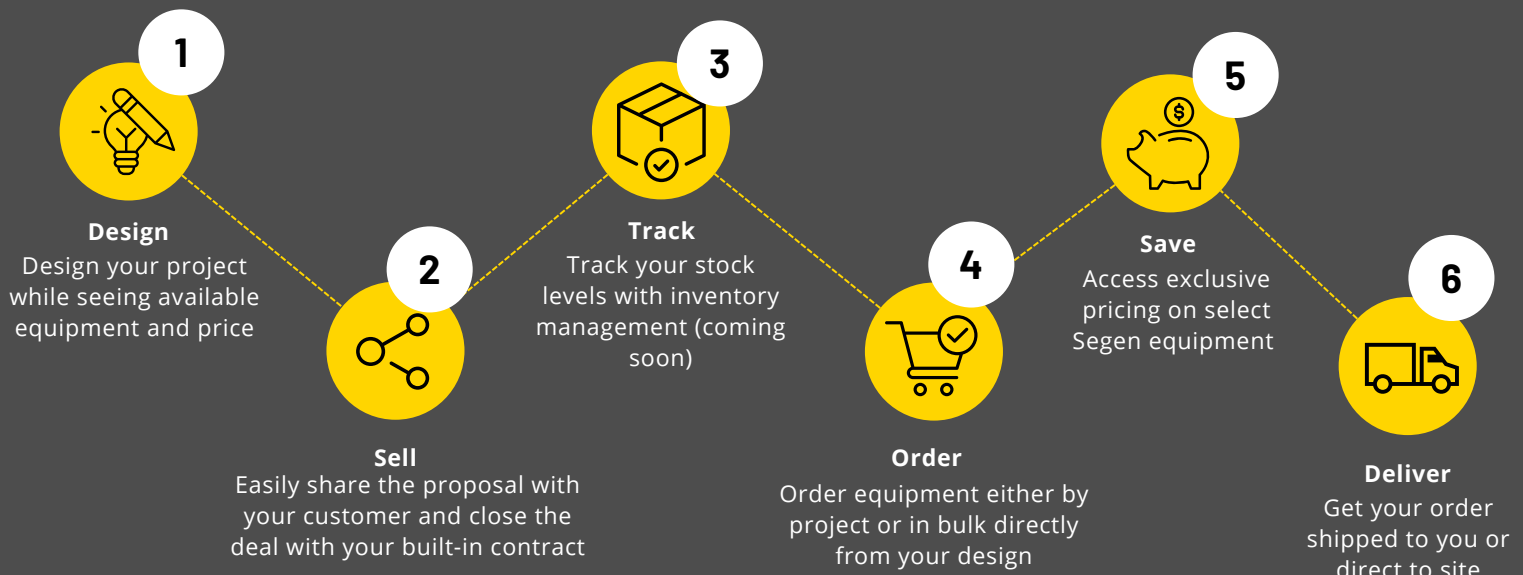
1

Design
Design your project while seeing available equipment and price

2

Sell
Easily share the proposal with your customer and close the deal with your built-in contract

3

Track
Track your stock levels with inventory management (coming soon)

4

Order
Order equipment either by project or in bulk directly from your design

5

Save
Access exclusive pricing on select Segen equipment

6

Deliver
Get your order shipped to you or direct to site